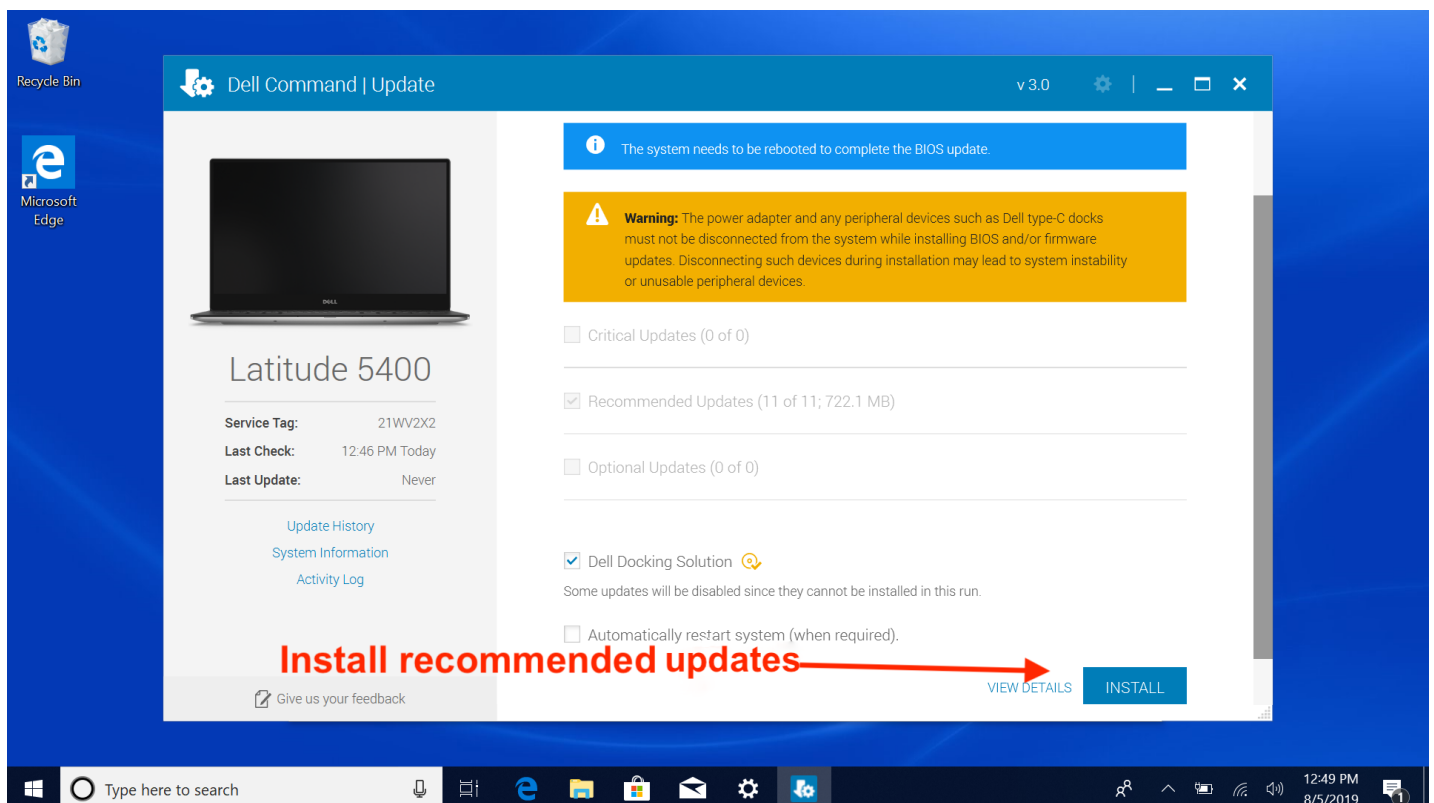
Recycle Bin

Microsoft Edge

Dell Command | Update

v 3.0

Latitude 5400

Service Tag: 21WV2X2
Last Check: 12:46 PM Today
Last Update: Never

Update History
System Information
Activity Log

Give us your feedback

The system needs to be rebooted to complete the BIOS update.

**Warning:** The power adapter and any peripheral devices such as Dell type-C docks must not be disconnected from the system while installing BIOS and/or firmware updates. Disconnecting such devices during installation may lead to system instability or unusable peripheral devices.

Critical Updates (0 of 0)

Recommended Updates (11 of 11; 722.1 MB)

Optional Updates (0 of 0)

Dell Docking Solution

Some updates will be disabled since they cannot be installed in this run.

Automatically restart system (when required).

Install recommended updates

VIEW DETAILS

INSTALL

Type here to search

12:49 PM
8/5/2019